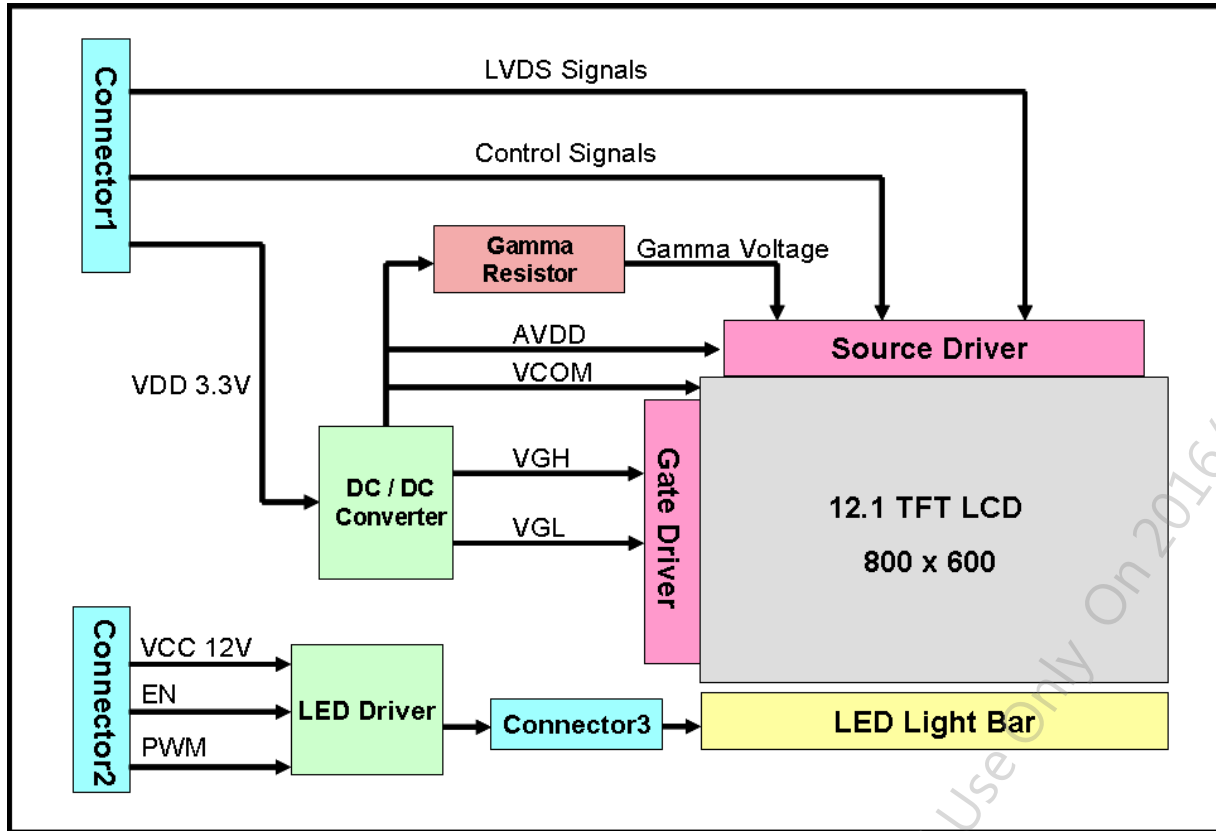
Connector1

LVDS Signals

Control Signals

Gamma Resistor

Gamma Voltage

AVDD

Source Driver

VCOM

VDD 3.3V

VGH

Gate Driver

DC / DC Converter

12.1 TFT LCD

800 x 600

VGL

Connector2

VCC 12V

EN

LED Driver

Connector3

LED Light Bar

PWM

Use Only On 2016